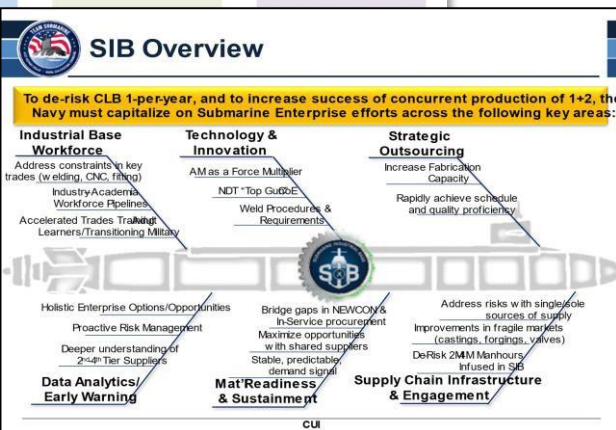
SIB Overview

To de-risk CLB 1-per-year, and to increase success of concurrent production of 1+2, the Navy must capitalize on Submarine Enterprise efforts across the following key areas:

Industrial Base Workforce

Address constraints in key trades (welding, CNC, fitting)

Industry-Academia Workforce Pipelines

Accelerated Trades Training: Adult Learners/Transitioning Military

Technology & Innovation

AM as a Force Multiplier

NDT "Top Gun" CoE

Weld Procedures & Requirements

Strategic Outsourcing

Increase Fabrication Capacity

Rapidly achieve schedule and quality proficiency

SIB

Holistic Enterprise Options/Opportunities

Proactive Risk Management

Deeper understanding of 2nd-4th Tier Suppliers

Data Analytics/ Early Warning

Bridge gaps in NEWCON & In-Service procurement

Maximize opportunities with shared suppliers

Stable, predictable demand signal

Mat'l Readiness & Sustainment

Address risks with single/sole sources of supply

Improvements in fragile markets (castings, forgings, valves)

DeRisk 2M4M Manhours Infused in SIB

Supply Chain Infrastructure & Engagement

CUI